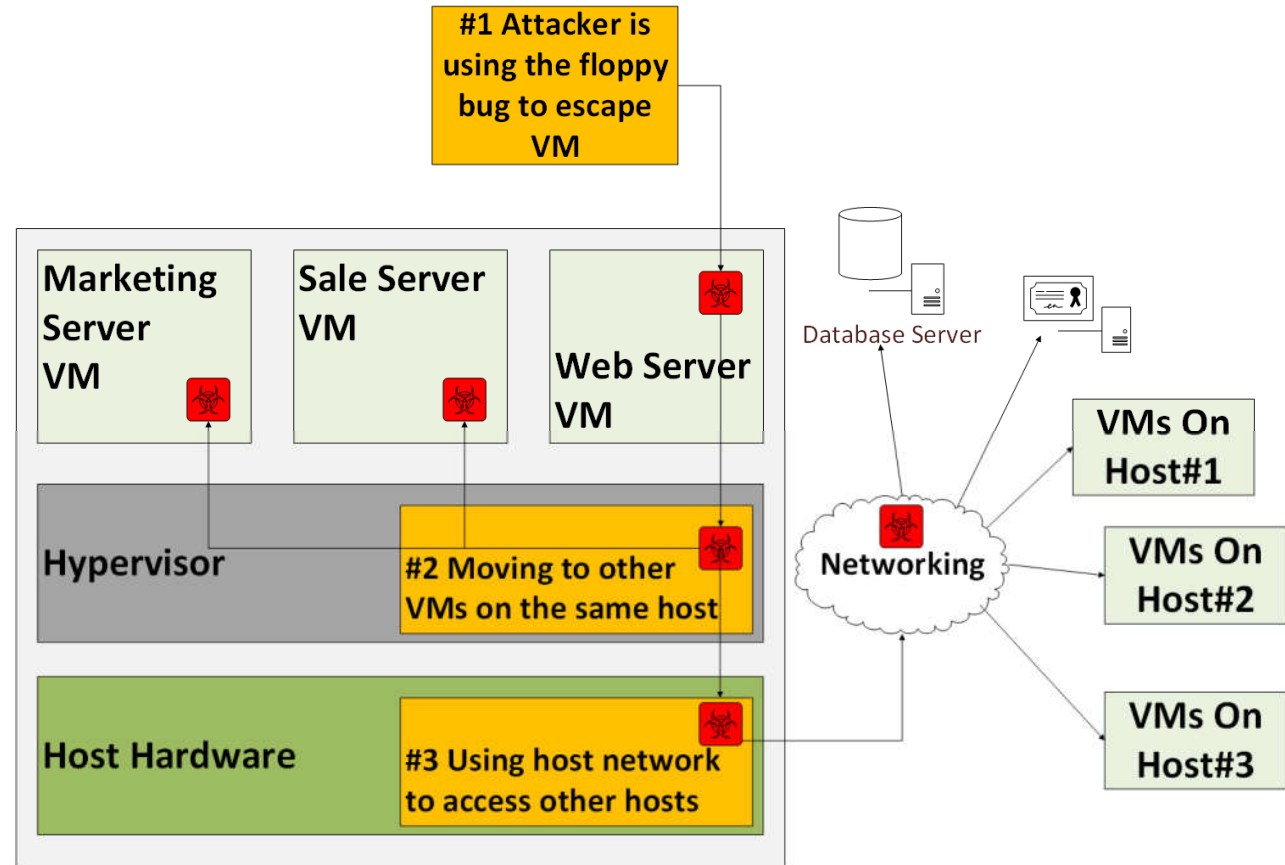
#1 Attacker is using the floppy bug to escape VM

Marketing Server VM

Sale Server VM

Web Server VM

Database Server

VMs On Host#1

Hypervisor

#2 Moving to other VMs on the same host

Networking

VMs On Host#2

Host Hardware

#3 Using host network to access other hosts

VMs On Host#3